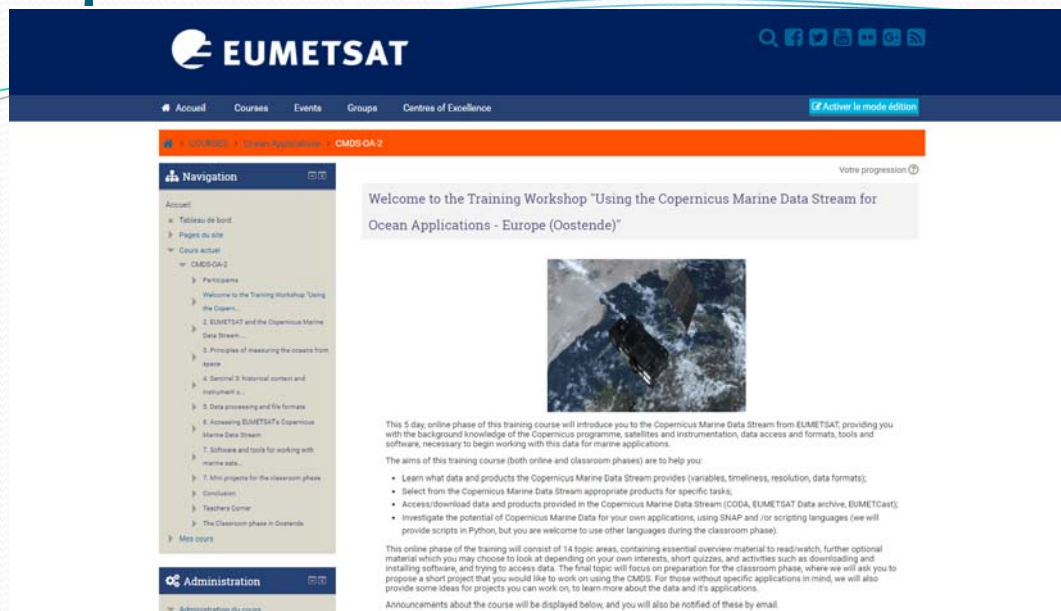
EUMETSAT

Accueil Courses Events Groups Centres of Excellence

Activer le mode édition

COURSES > Ocean Applications > CMDS-OA-2

Navigation

Accueil
Tableau de bord
Pages du site
Cours actuel
CMDS-OA-2
Participants
Welcome to the Training Workshop "Using the Copern...
2. EUMETSAT and the Copernicus Marine Data Stream...
3. Principles of measuring the oceans from space
4. Sentinel 3: Historical context and instrument c...
5. Data processing and file formats
6. Accessing EUMETSAT's Copernicus Marine Data Stream
7. Software and tools for working with marine sate...
7. Mini projects for the classroom phase
Conclusion
Teachers Corner
The Classroom phase in Oostende
Mes cours

Administration

Administration du cours

Votre progression

Welcome to the Training Workshop "Using the Copernicus Marine Data Stream for Ocean Applications - Europe (Oostende)"

This 5 day, online phase of this training course will introduce you to the Copernicus Marine Data Stream from EUMETSAT, providing you with the background knowledge of the Copernicus programme, satellites and instrumentation, data access and formats, tools and software, necessary to begin working with this data for marine applications.

The aims of this training course (both online and classroom phases) are to help you:

- Learn what data and products the Copernicus Marine Data Stream provides (variables, timeliness, resolution, data formats);
- Select from the Copernicus Marine Data Stream appropriate products for specific tasks;
- Access/download data and products provided in the Copernicus Marine Data Stream (CODA, EUMETSAT Data archive, EUMETCast);
- Investigate the potential of Copernicus Marine Data for your own applications, using SNAP and /or scripting languages (we will provide scripts in Python, but you are welcome to use other languages during the classroom phase).

This online phase of the training will consist of 14 topic areas, containing essential overview material to read/watch, further optional material which you may choose to look at depending on your own interests, short quizzes, and activities such as downloading and installing software, and trying to access data. The final topic will focus on preparation for the classroom phase, where we will ask you to propose a short project that you would like to work on using the CMDS. For those without specific applications in mind, we will also provide some ideas for projects you can work on, to learn more about the data and it's applications.

Announcements about the course will be displayed below, and you will also be notified of these by email.